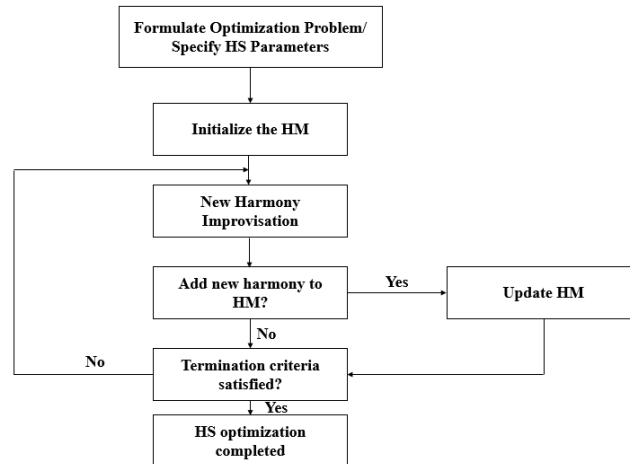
Formulate Optimization Problem/ Specify HS Parameters

Initialize the HM

New Harmony Improvisation

Add new harmony to HM?

Yes

Update HM

No

No

Termination criteria satisfied?

Yes

HS optimization completed